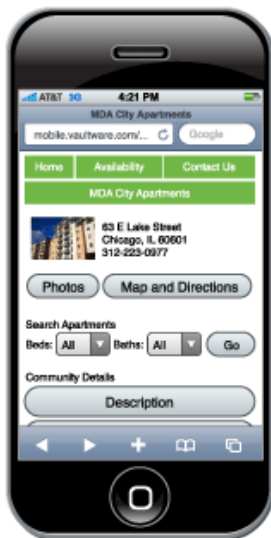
AT&T 3G 4:21 PM
MDA City Apartments
mobile.vaultware.com/... Google

Home Availability Contact Us
MDA City Apartments

63 E Lake Street
Chicago, IL 60601
312-223-0977

Photos Map and Directions

Search Apartments
Beds: All Baths: All Go

Community Details
Description